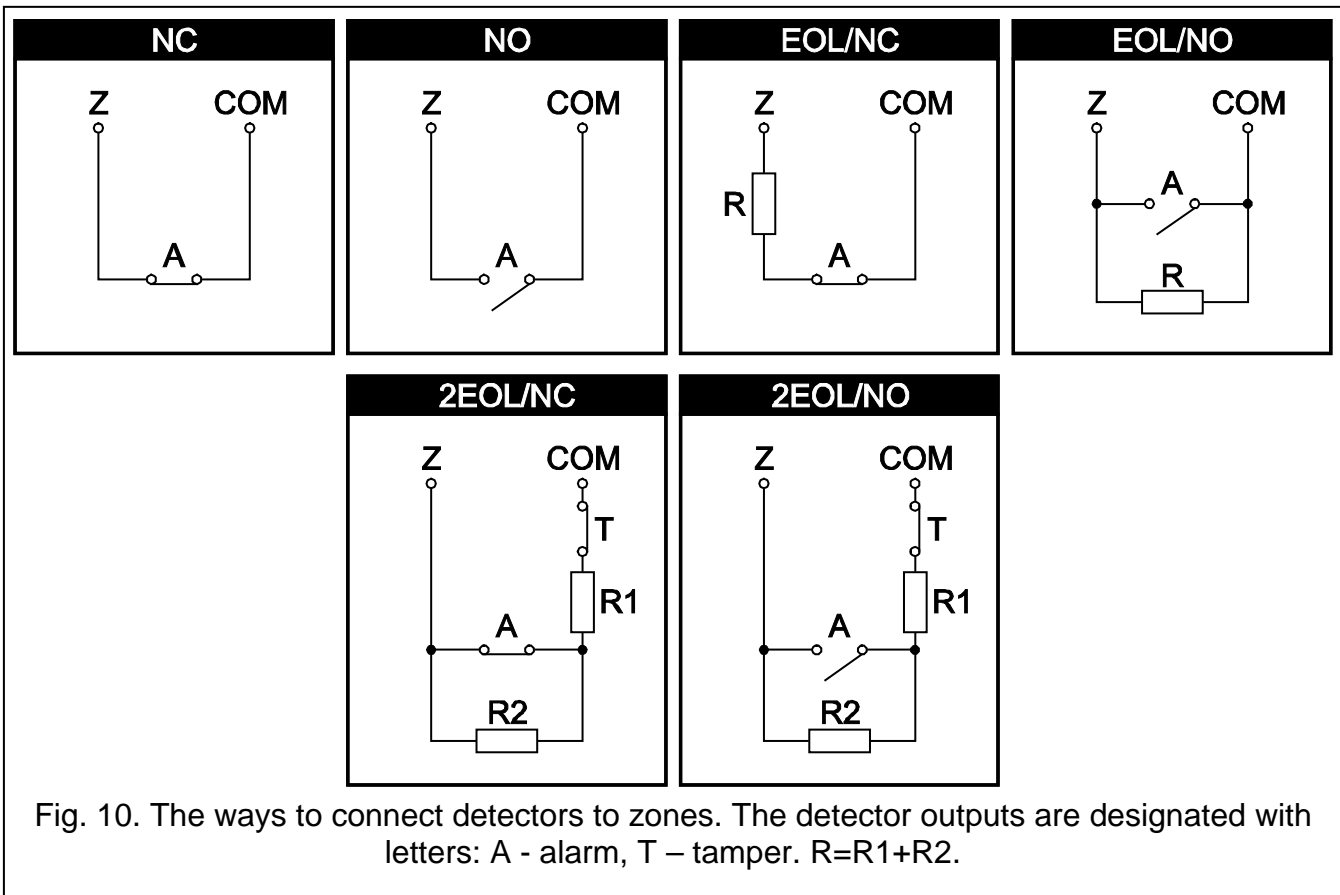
NC

Z COM

A

NO

Z COM

A

EOL/NC

Z COM

R

A

EOL/NO

Z COM

A

R

2EOL/NC

Z COM

T

R1

A

R2

2EOL/NO

Z COM

T

R1

A

R2

Fig. 10. The ways to connect detectors to zones. The detector outputs are designated with letters: A - alarm, T – tamper. R=R1+R2.